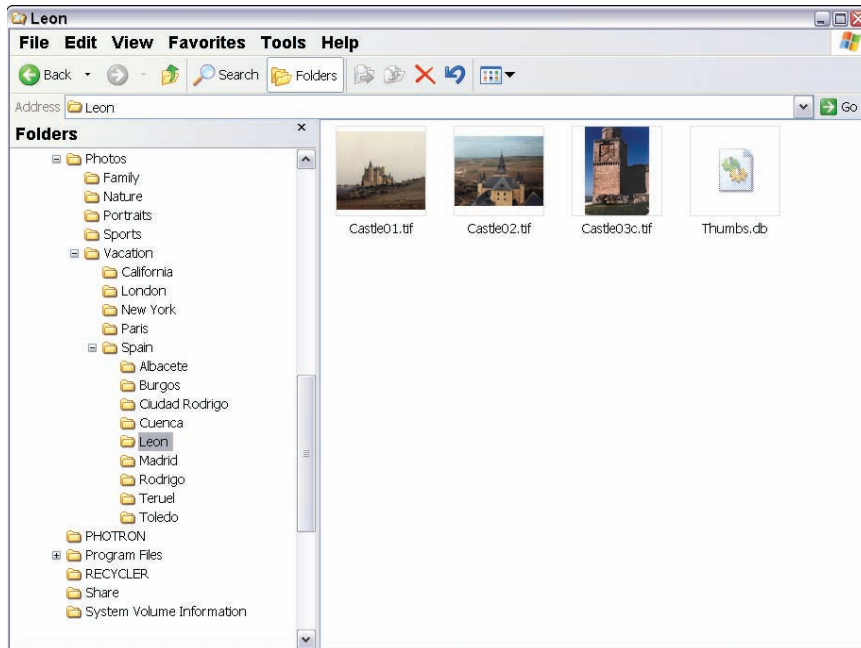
Leon

File Edit View Favorites Tools Help

Back Search Folders

Address Leon

Go

Folders

Photos
Family
Nature
Portraits
Sports
Vacation
California
London
New York
Paris
Spain
Albacete
Burgos
Ciudad Rodrigo
Cuenca
Leon
Madrid
Rodrigo
Teruel
Toledo
PHOTRON
Program Files
RECYCLER
Share
System Volume Information

Castle01.tif

Castle02.tif

Castle03c.tif

Thumbs.db